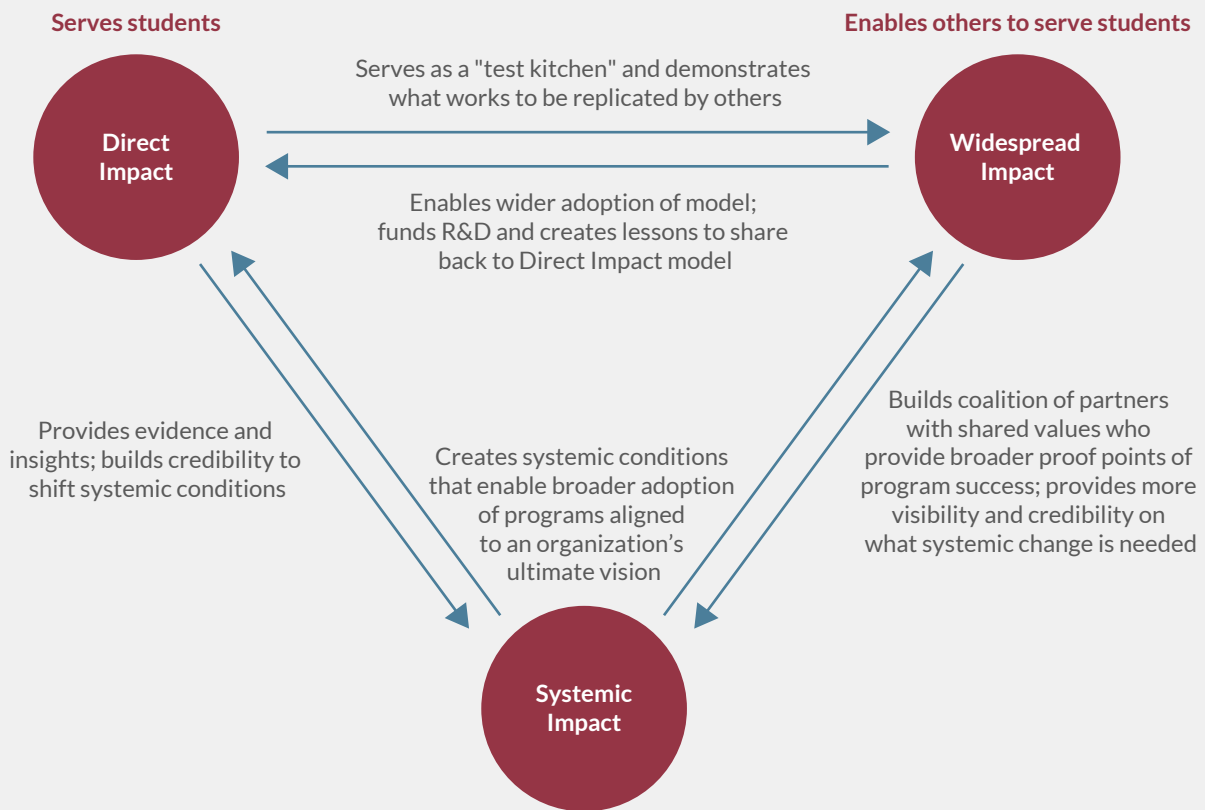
Serves students

Enables others to serve students

Serves as a "test kitchen" and demonstrates what works to be replicated by others

Direct Impact

Widespread Impact

Enables wider adoption of model; funds R&D and creates lessons to share back to Direct Impact model

Provides evidence and insights; builds credibility to shift systemic conditions

Creates systemic conditions that enable broader adoption of programs aligned to an organization's ultimate vision

Builds coalition of partners with shared values who provide broader proof points of program success; provides more visibility and credibility on what systemic change is needed

Systemic Impact